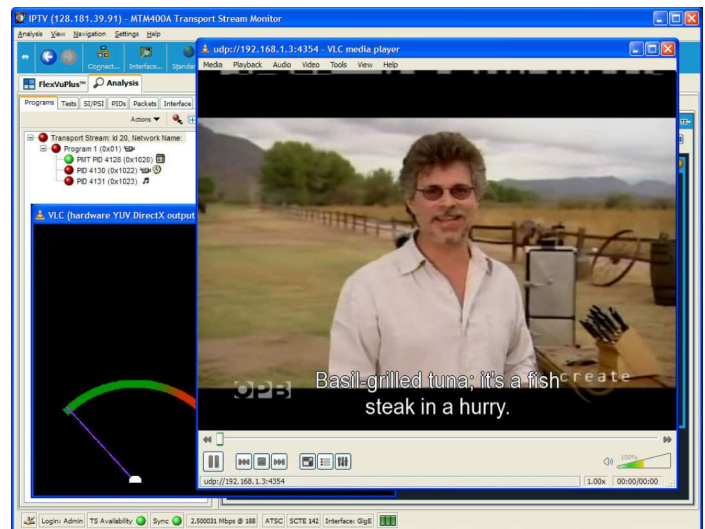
IPTV (128.181.39.91) - MTM400A Transport Stream Monitor

Analysis View Navigation Settings Help

Connect... Interface... Standar

FlexVuPlus™ Analysis

Programs Tests SI/PSI PIDs Packets Interface

Actions

Transport Stream: id 20, Network Name:
Program 1 (0x01)
PMT PID 4128 (0x1020)
PID 4130 (0x1022)
PID 4131 (0x1023)

VLC (hardware YUV DirectX output

udp://192.168.1.3:4354 - VLC media player

Media Playback Audio Video Tools View Help

OPB

create

Basil-grilled tuna; it's a fish steak in a hurry.

100%

udp://192.168.1.3:4354

1.00x 00:00/00:00

Login: Admin TS Availability Sync 2.500031 Mbps @ 188 ATSC SCTE 142 Interface: GigE